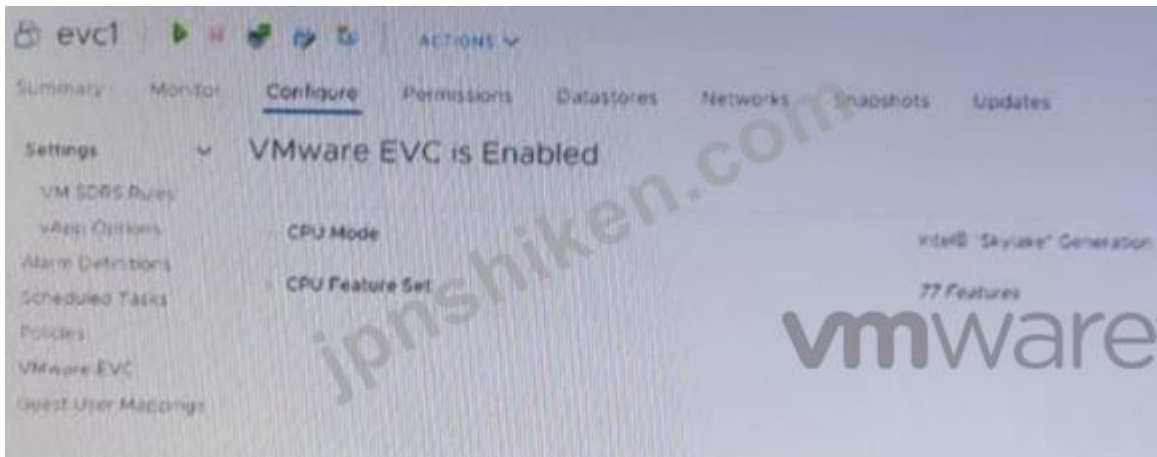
evc1 ACTIONS

Summary Monitor Configure Permissions Datastores Networks Snapshots Updates

Settings

VM SDRS Rules

vApp Options

Alarm Definitions

Scheduled Tasks

Policies

VMware EVC

Guest User Mappings

VMware EVC is Enabled

CPU Mode

Intel® "Skylake" Generation

CPU Feature Set

77 Features

vmware

jpnshiken.com